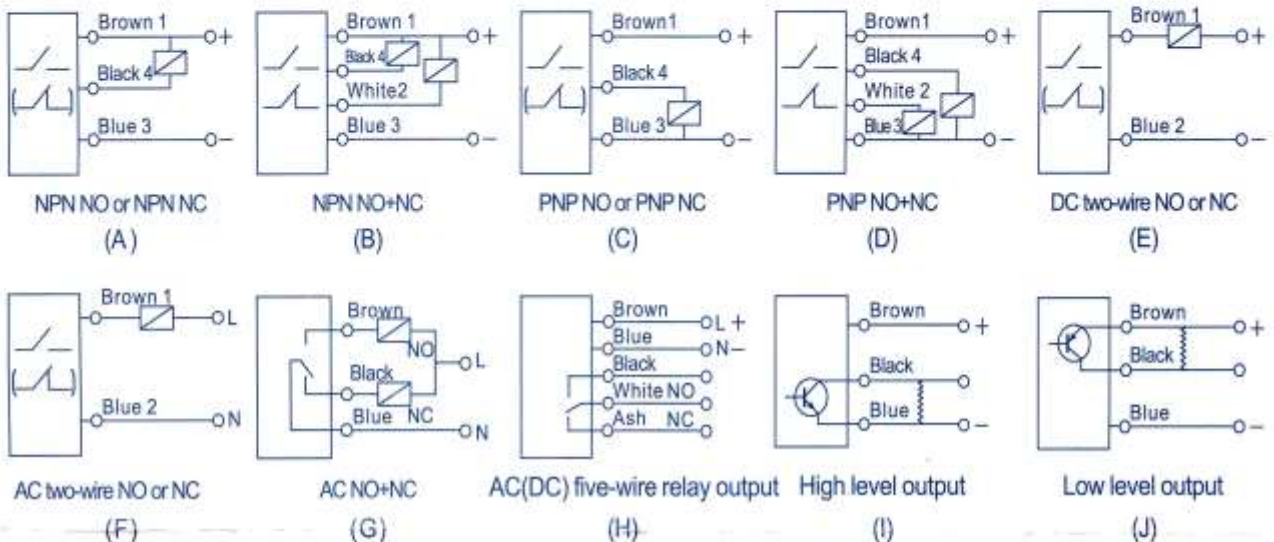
Brown 1
+
Black 4
Blue 3
−
NPN NO or NPN NC
(A)

Brown 1
+
Black 4
White2
Blue 3
−
NPN NO+NC
(B)

Brown1
+
Black 4
Blue 3
−
PNP NO or PNP NC
(C)

Brown1
+
Black 4
White 2
Blue 3
−
PNP NO+NC
(D)

Brown 1
+
Blue 2
−
DC two-wire NO or NC
(E)

Brown 1
L
Blue 2
N
AC two-wire NO or NC
(F)

Brown
NO
L
Black
Blue
NC
N
AC NO+NC
(G)

Brown
L +
Blue
N−
Black
White NO
Ash NC
AC(DC) five-wire relay output
(H)

Brown
+
Black
Blue
−
High level output
(I)

Brown
+
Black
Blue
−
Low level output
(J)